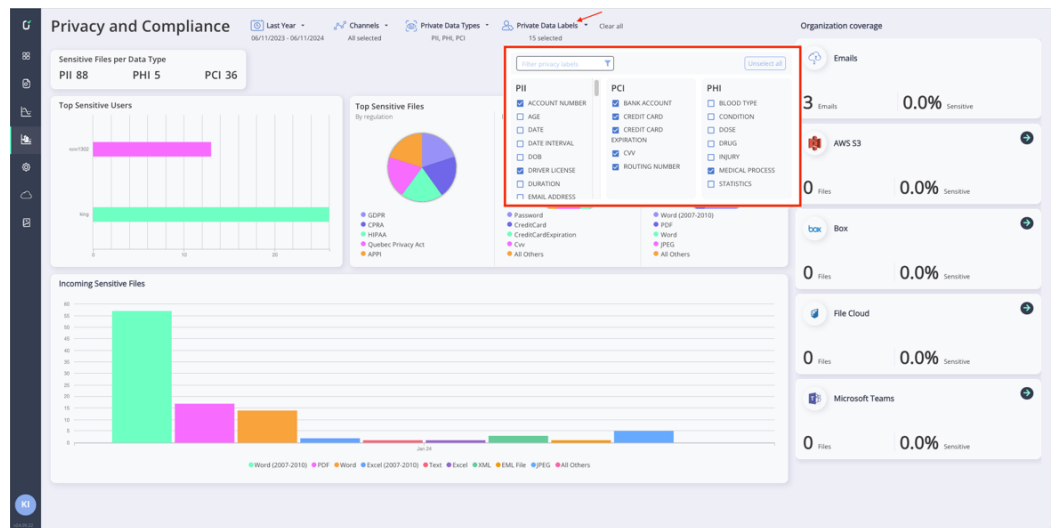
Privacy and Compliance

Last Year
06/11/2023 - 06/11/2024

Channels
All selected

Private Data Types
PII, PHI, PCI

Private Data Labels
15 selected

Clear all

Organization coverage

Sensitive Files per Data Type
PII 88 PHI 5 PCI 36

Filter privacy labels
Unselect all

| PII | PCI | PHI |
|---|---|---|
| ACCOUNT NUMBER | BANK ACCOUNT | BLOOD TYPE |
| AGE | CREDIT CARD | CONDITION |
| DATE | CREDIT CARD EXPIRATION | DOSE |
| DATE INTERVAL | CVV | DRUG |
| DOB | ROUTING NUMBER | INJURY |
| DRIVER LICENSE | | MEDICAL PROCESS |
| DURATION | | STATISTICS |
| EMAIL ADDRESS | | |

Top Sensitive Users
ron1900
king
0 10 20

Top Sensitive Files
By regulation

GDPR
CPRA
HIPAA
Quebec Privacy Act
APPI

Password
CreditCard
CreditCardExpiration
Cvv
All Others

Word (2007-2010)
PDF
Word
JPEG
All Others

Emails
3 Emails 0.0% Sensitive

AWS S3
0 Files 0.0% Sensitive

Box
0 Files 0.0% Sensitive

File Cloud
0 Files 0.0% Sensitive

Microsoft Teams
0 Files 0.0% Sensitive

Incoming Sensitive Files
60 55 50 45 40 35 30 25 20 15 10 5 0
Jan 24

Word (2007-2010) PDF Word Excel (2007-2010) Text Excel XML EML File JPEG All Others

KI